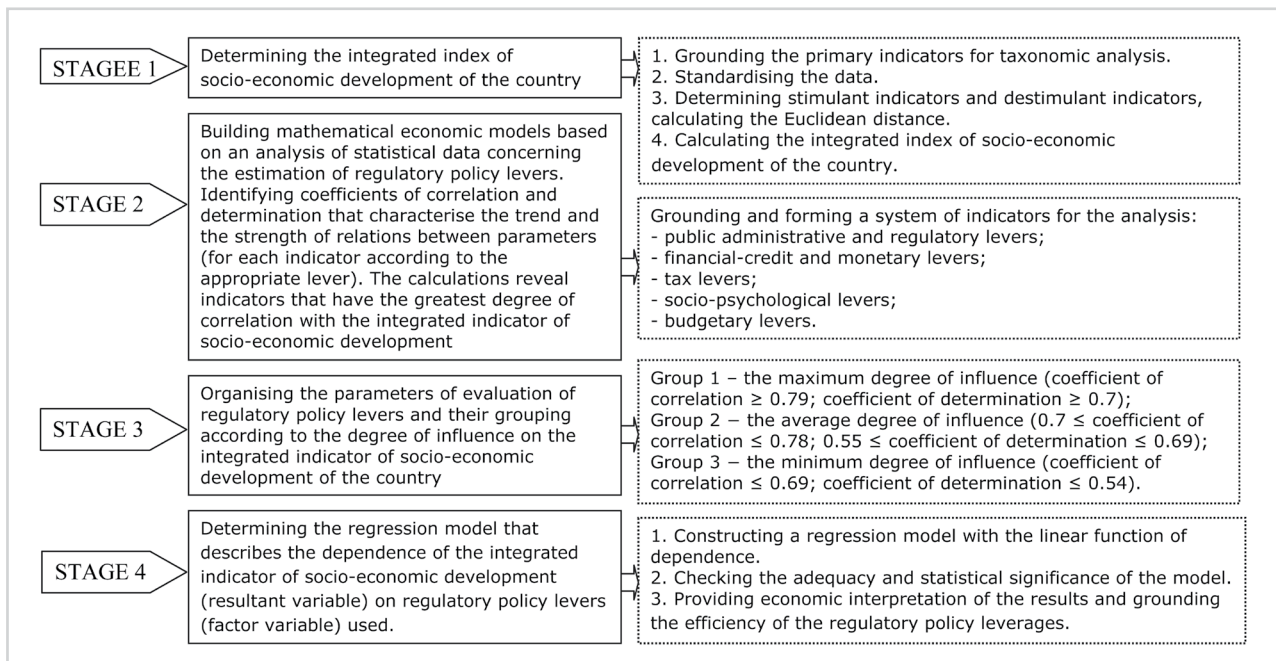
STAGEE 1

Determining the integrated index of socio-economic development of the country

1. Grounding the primary indicators for taxonomic analysis.
2. Standardising the data.
3. Determining stimulant indicators and destimulant indicators, calculating the Euclidean distance.
4. Calculating the integrated index of socio-economic development of the country.

STAGE 2

Building mathematical economic models based on an analysis of statistical data concerning the estimation of regulatory policy levers. Identifying coefficients of correlation and determination that characterise the trend and the strength of relations between parameters (for each indicator according to the appropriate lever). The calculations reveal indicators that have the greatest degree of correlation with the integrated indicator of socio-economic development

Grounding and forming a system of indicators for the analysis:
- public administrative and regulatory levers;
- financial-credit and monetary levers;
- tax levers;
- socio-psychological levers;
- budgetary levers.

STAGE 3

Organising the parameters of evaluation of regulatory policy levers and their grouping according to the degree of influence on the integrated indicator of socio-economic development of the country

Group 1 – the maximum degree of influence (coefficient of correlation $\geq 0.79$; coefficient of determination $\geq 0.7$);
Group 2 – the average degree of influence ($0.7 \leq$ coefficient of correlation $\leq 0.78$; $0.55 \leq$ coefficient of determination $\leq 0.69$);
Group 3 – the minimum degree of influence (coefficient of correlation $\leq 0.69$; coefficient of determination $\leq 0.54$).

STAGE 4

Determining the regression model that describes the dependence of the integrated indicator of socio-economic development (resultant variable) on regulatory policy levers (factor variable) used.

1. Constructing a regression model with the linear function of dependence.
2. Checking the adequacy and statistical significance of the model.
3. Providing economic interpretation of the results and grounding the efficiency of the regulatory policy leverages.